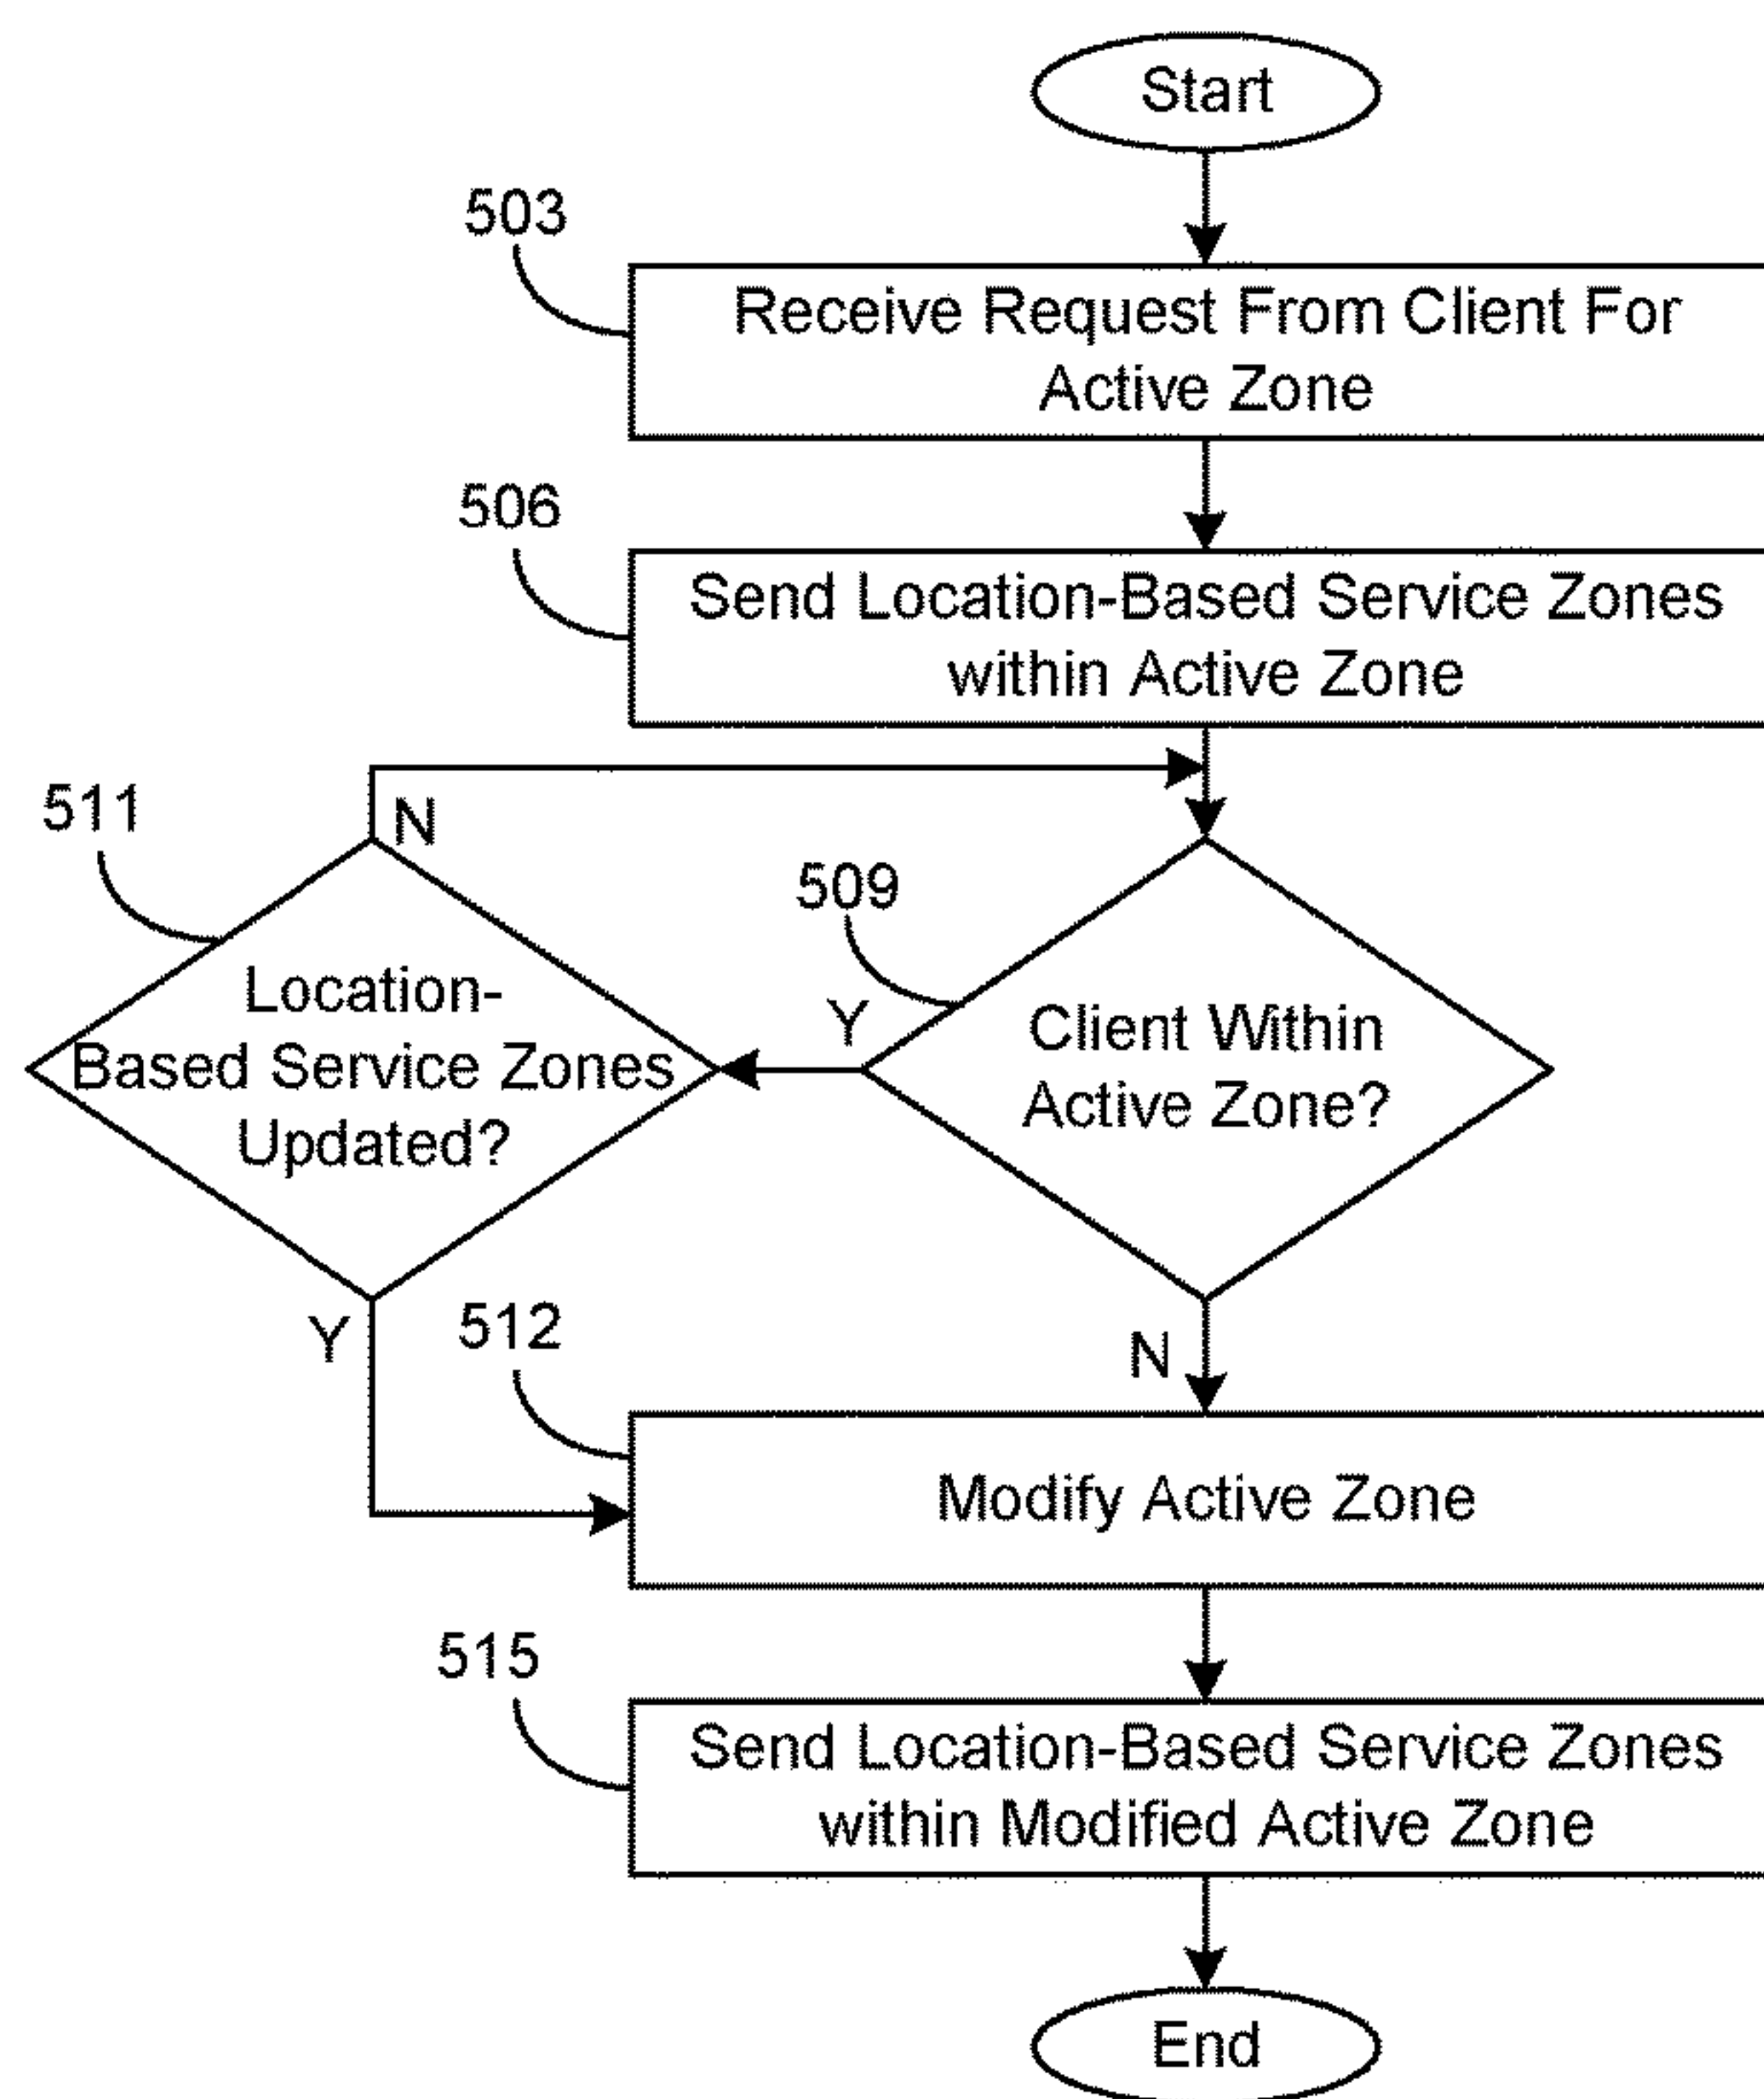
Start

503

Receive Request From Client For Active Zone

506

Send Location-Based Service Zones within Active Zone

511

N

509

Location-Based Service Zones Updated?

Y

Client Within Active Zone?

Y

512

N

Modify Active Zone

515

Send Location-Based Service Zones within Modified Active Zone

End